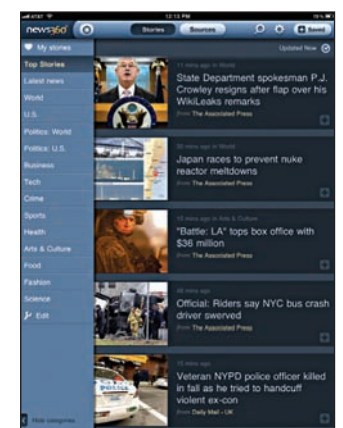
AT&T 12:13 PM 79%

news360

Stories Sources

Saved

My stories

Updated Now

Top Stories

Latest news

World

U.S.

Politics: World

Politics: U.S.

Business

Tech

Crime

Sports

Health

Arts & Culture

Food

Fashion

Science

Edit

Hide categories

11 mins ago in World

State Department spokesman P.J. Crowley resigns after flap over his WikiLeaks remarks

from The Associated Press

Japan races to prevent nuke reactor meltdowns

from The Associated Press

10 mins ago in Arts & Culture

"Battle: LA" tops box office with $36 million

from The Associated Press

Official: Riders say NYC bus crash driver swerved

from The Associated Press

15 mins ago

Veteran NYPD police officer killed in fall as he tried to handcuff violent ex-con

from Daily Mail - UK